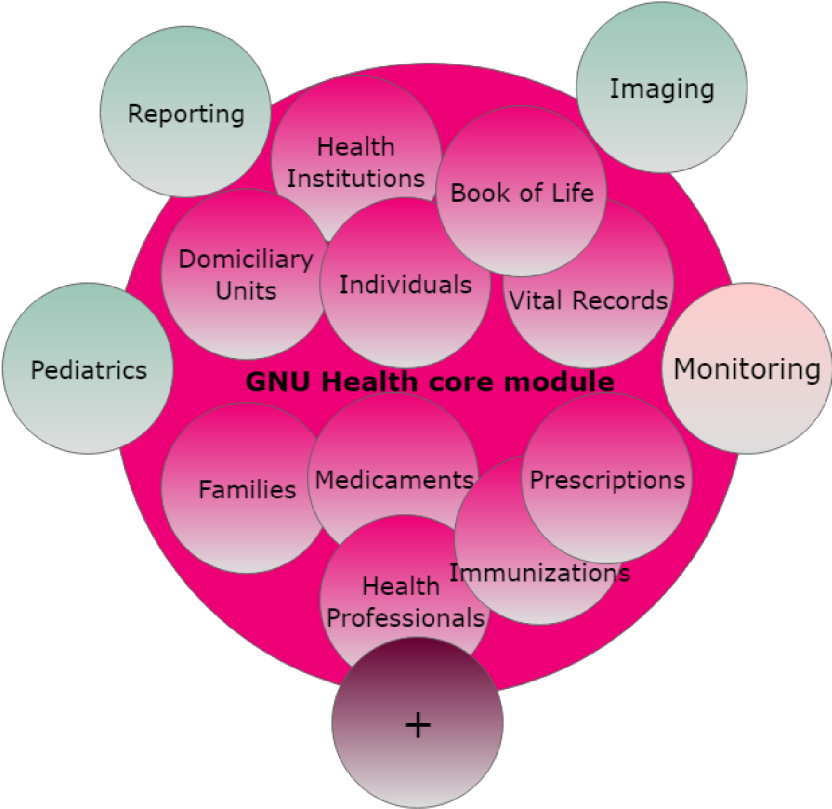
Reporting

Imaging

Health Institutions

Book of Life

Domiciliary Units

Individuals

Vital Records

Pediatrics

GNU Health core module

Monitoring

Families

Medicaments

Prescriptions

Immunizations

Health Professionals

+